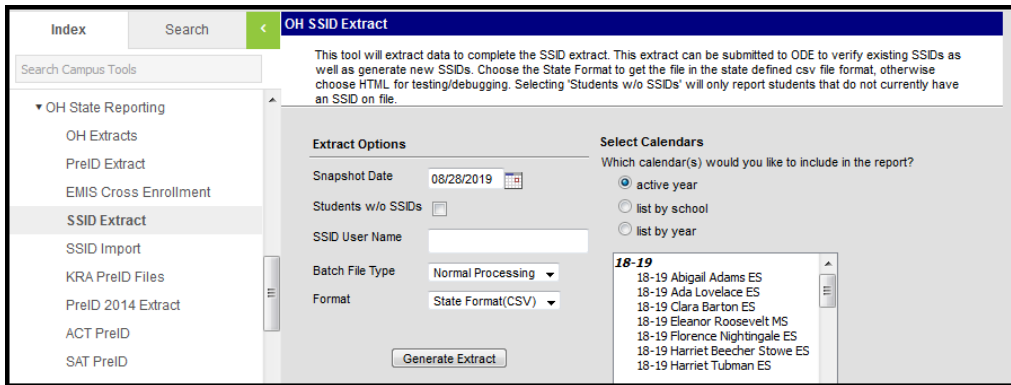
Index | Search | <

Search Campus Tools

▾ OH State Reporting
OH Extracts
PreID Extract
EMIS Cross Enrollment
SSID Extract
SSID Import
KRA PreID Files
PreID 2014 Extract
ACT PreID
SAT PreID

OH SSID Extract

This tool will extract data to complete the SSID extract. This extract can be submitted to ODE to verify existing SSIDs as well as generate new SSIDs. Choose the State Format to get the file in the state defined csv file format, otherwise choose HTML for testing/debugging. Selecting 'Students w/o SSIDs' will only report students that do not currently have an SSID on file.

Extract Options
Snapshot Date 08/28/2019
Students w/o SSIDs
SSID User Name
Batch File Type Normal Processing
Format State Format(CSV)
Generate Extract

Select Calendars
Which calendar(s) would you like to include in the report?
active year
list by school
list by year

18-19
18-19 Abigail Adams ES
18-19 Ada Lovelace ES
18-19 Clara Barton ES
18-19 Eleanor Roosevelt MS
18-19 Florence Nightingale ES
18-19 Harriet Beecher Stowe ES
18-19 Harriet Tubman ES